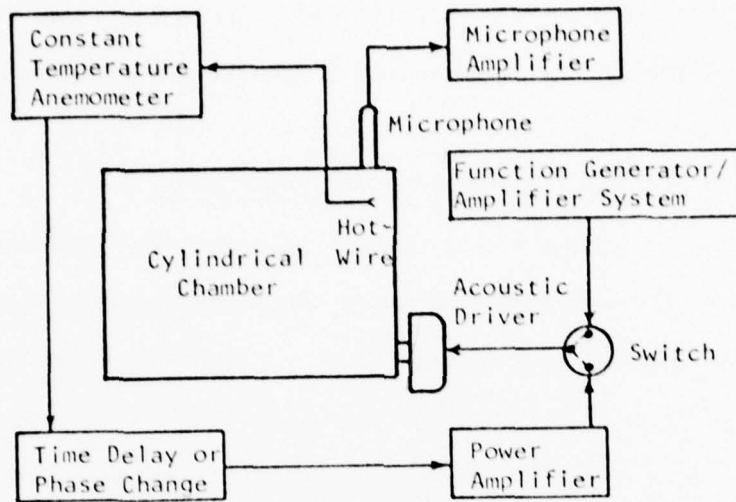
Constant Temperature Anemometer

Microphone Amplifier

Microphone

Function Generator/ Amplifier System

Hot-Wire

Cylindrical Chamber

Acoustic Driver

Switch

Time Delay or Phase Change

Power Amplifier